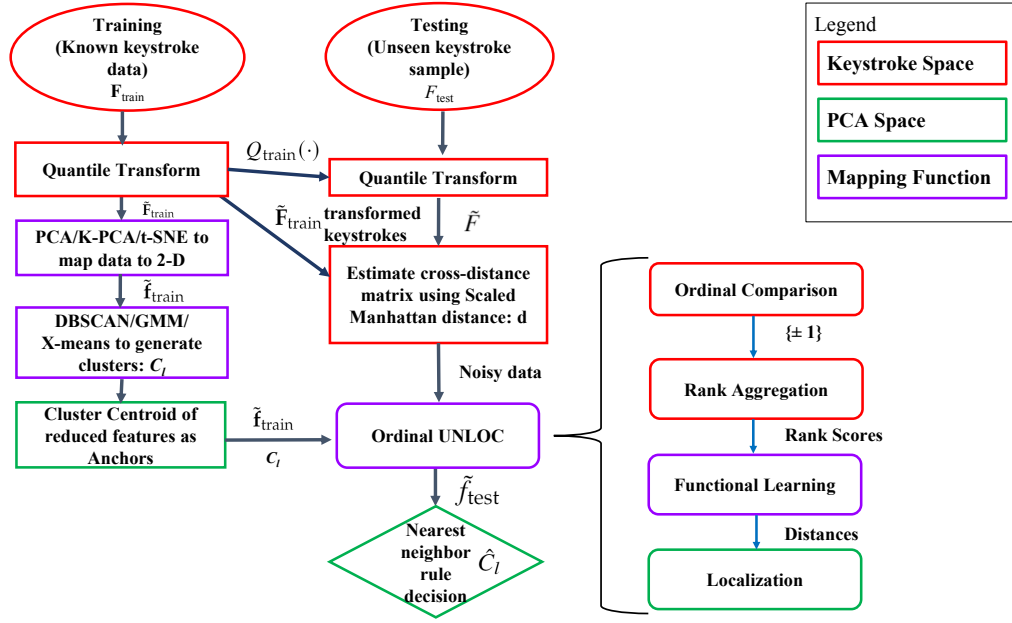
Training (Known keystroke data)
$\mathbf{F}_{\text{train}}$

Testing (Unseen keystroke sample)
$F_{\text{test}}$

Legend
Keystroke Space
PCA Space
Mapping Function

Quantile Transform
$Q_{\text{train}}(\cdot)$
Quantile Transform

$\tilde{\mathbf{F}}_{\text{train}}$
$\tilde{\mathbf{F}}_{\text{train}}$ transformed keystrokes
$\tilde{F}$

PCA/K-PCA/t-SNE to map data to 2-D
$\tilde{\mathbf{f}}_{\text{train}}$

Estimate cross-distance matrix using Scaled Manhattan distance: d

DBSCAN/GMM/ X-means to generate clusters: $C_l$

Noisy data

Cluster Centroid of reduced features as Anchors
$\tilde{\mathbf{f}}_{\text{train}}$
$C_l$
Ordinal UNLOC
$\tilde{f}_{\text{test}}$

Nearest neighbor rule decision
$\hat{C}_l$

Ordinal Comparison
{± 1}
Rank Aggregation
Rank Scores
Functional Learning
Distances
Localization